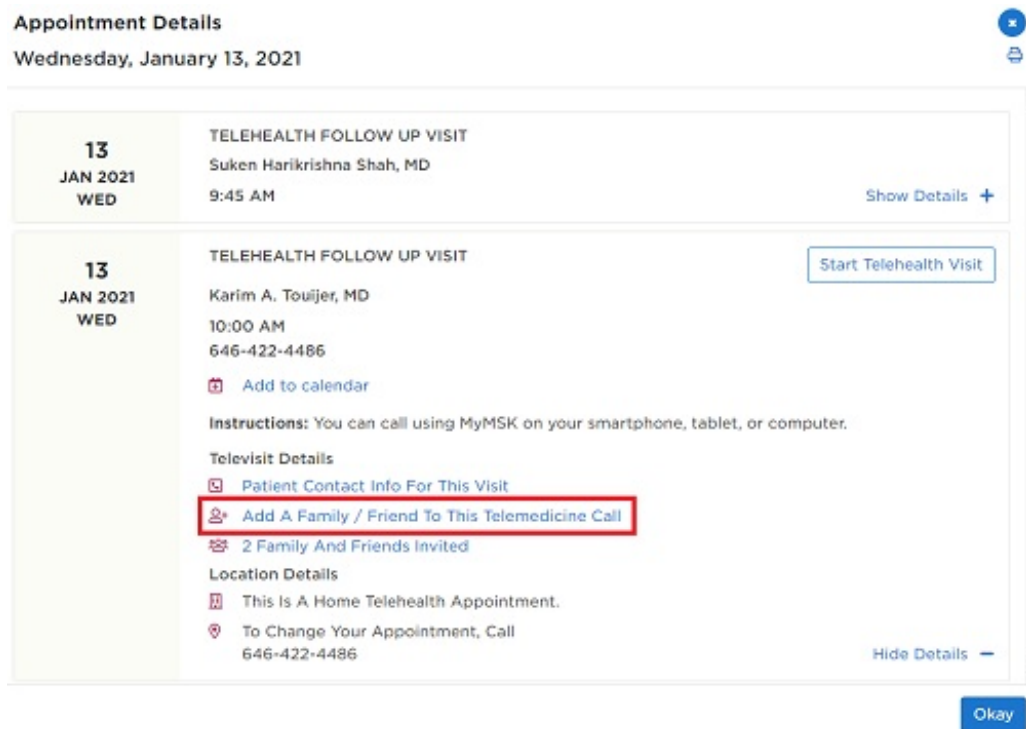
Appointment Details

Wednesday, January 13, 2021

13
JAN 2021
WED

TELEHEALTH FOLLOW UP VISIT
Suken Harikrishna Shah, MD
9:45 AM

Show Details +

13
JAN 2021
WED

TELEHEALTH FOLLOW UP VISIT

Start Telehealth Visit

Karim A. Touijer, MD
10:00 AM
646-422-4486

Add to calendar

**Instructions:** You can call using MyMSK on your smartphone, tablet, or computer.

**Televisit Details**
Patient Contact Info For This Visit
Add A Family / Friend To This Telemedicine Call
2 Family And Friends Invited

Location Details
This Is A Home Telehealth Appointment.
To Change Your Appointment, Call
646-422-4486

Hide Details −

Okay